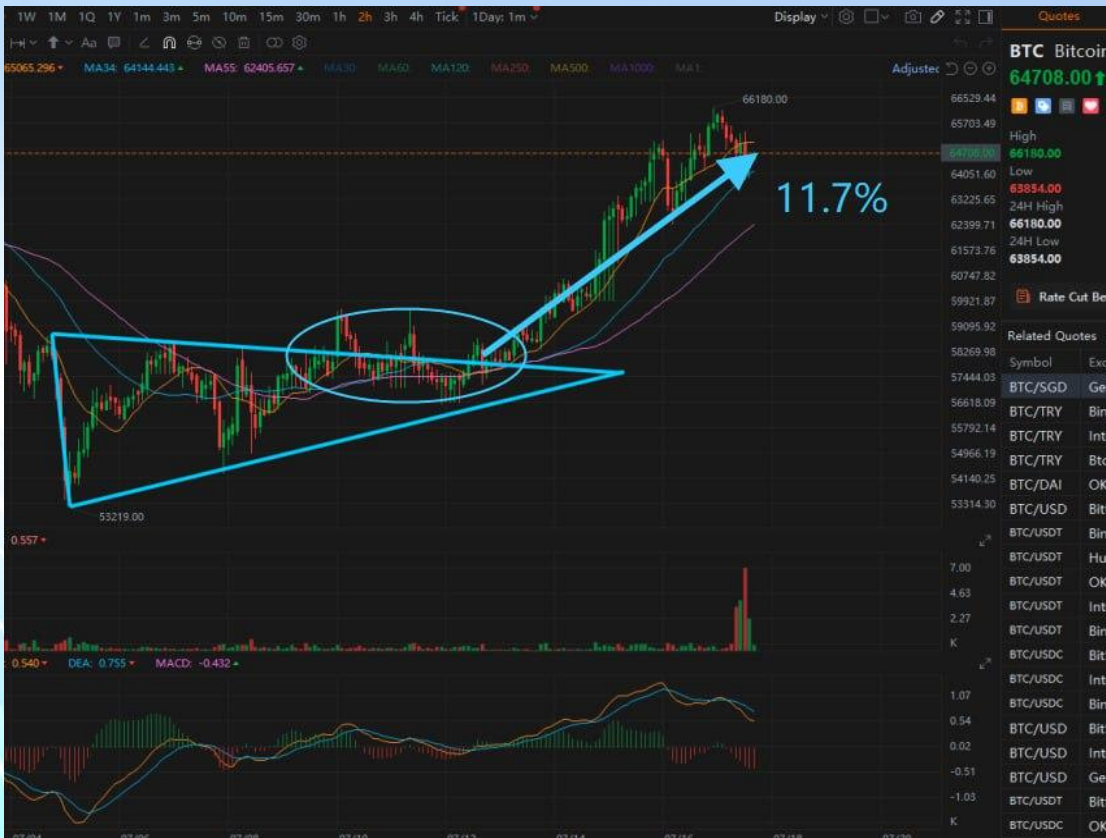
1W 1M 1Q 1Y 1m 3m 5m 10m 15m 30m 1h 2h 3h 4h Tick 1Day: 1m

Display

Quotes

BTC Bitcoin
64708.00

High
66180.00
Low
63854.00
24H High
66180.00
24H Low
63854.00

Rate Cut Be

Related Quotes

| Symbol | Exc |
|---|---|
| BTC/SGD | Ge |
| BTC/TRY | Bin |
| BTC/TRY | Int |
| BTC/TRY | Btc |
| BTC/DAI | OK |
| BTC/USD | Bit |
| BTC/USDT | Bin |
| BTC/USDT | Hu |
| BTC/USDT | OK |
| BTC/USDT | Int |
| BTC/USDT | Bin |
| BTC/USDC | Bit |
| BTC/USDC | Int |
| BTC/USDC | Bin |
| BTC/USD | Bit |
| BTC/USD | Int |
| BTC/USD | Ge |
| BTC/USDT | Bit |
| BTC/USDC | OK |

65065.296 MA34: 64144.443 MA55: 62405.657 MA30 MA60 MA120 MA250 MA500 MA1000 MA1

Adjusted

66180.00

11.7%

53219.00

66529.44
65703.49
64708.00
64051.60
63225.65
62399.71
61573.76
60747.82
59921.87
59095.92
58269.98
57444.03
56618.09
55792.14
54966.19
54140.25
53314.30

0.557

7.00
4.63
2.27
K

0.540 DEA: 0.755 MACD: -0.432

1.07
0.54
0.02
-0.51
-1.03